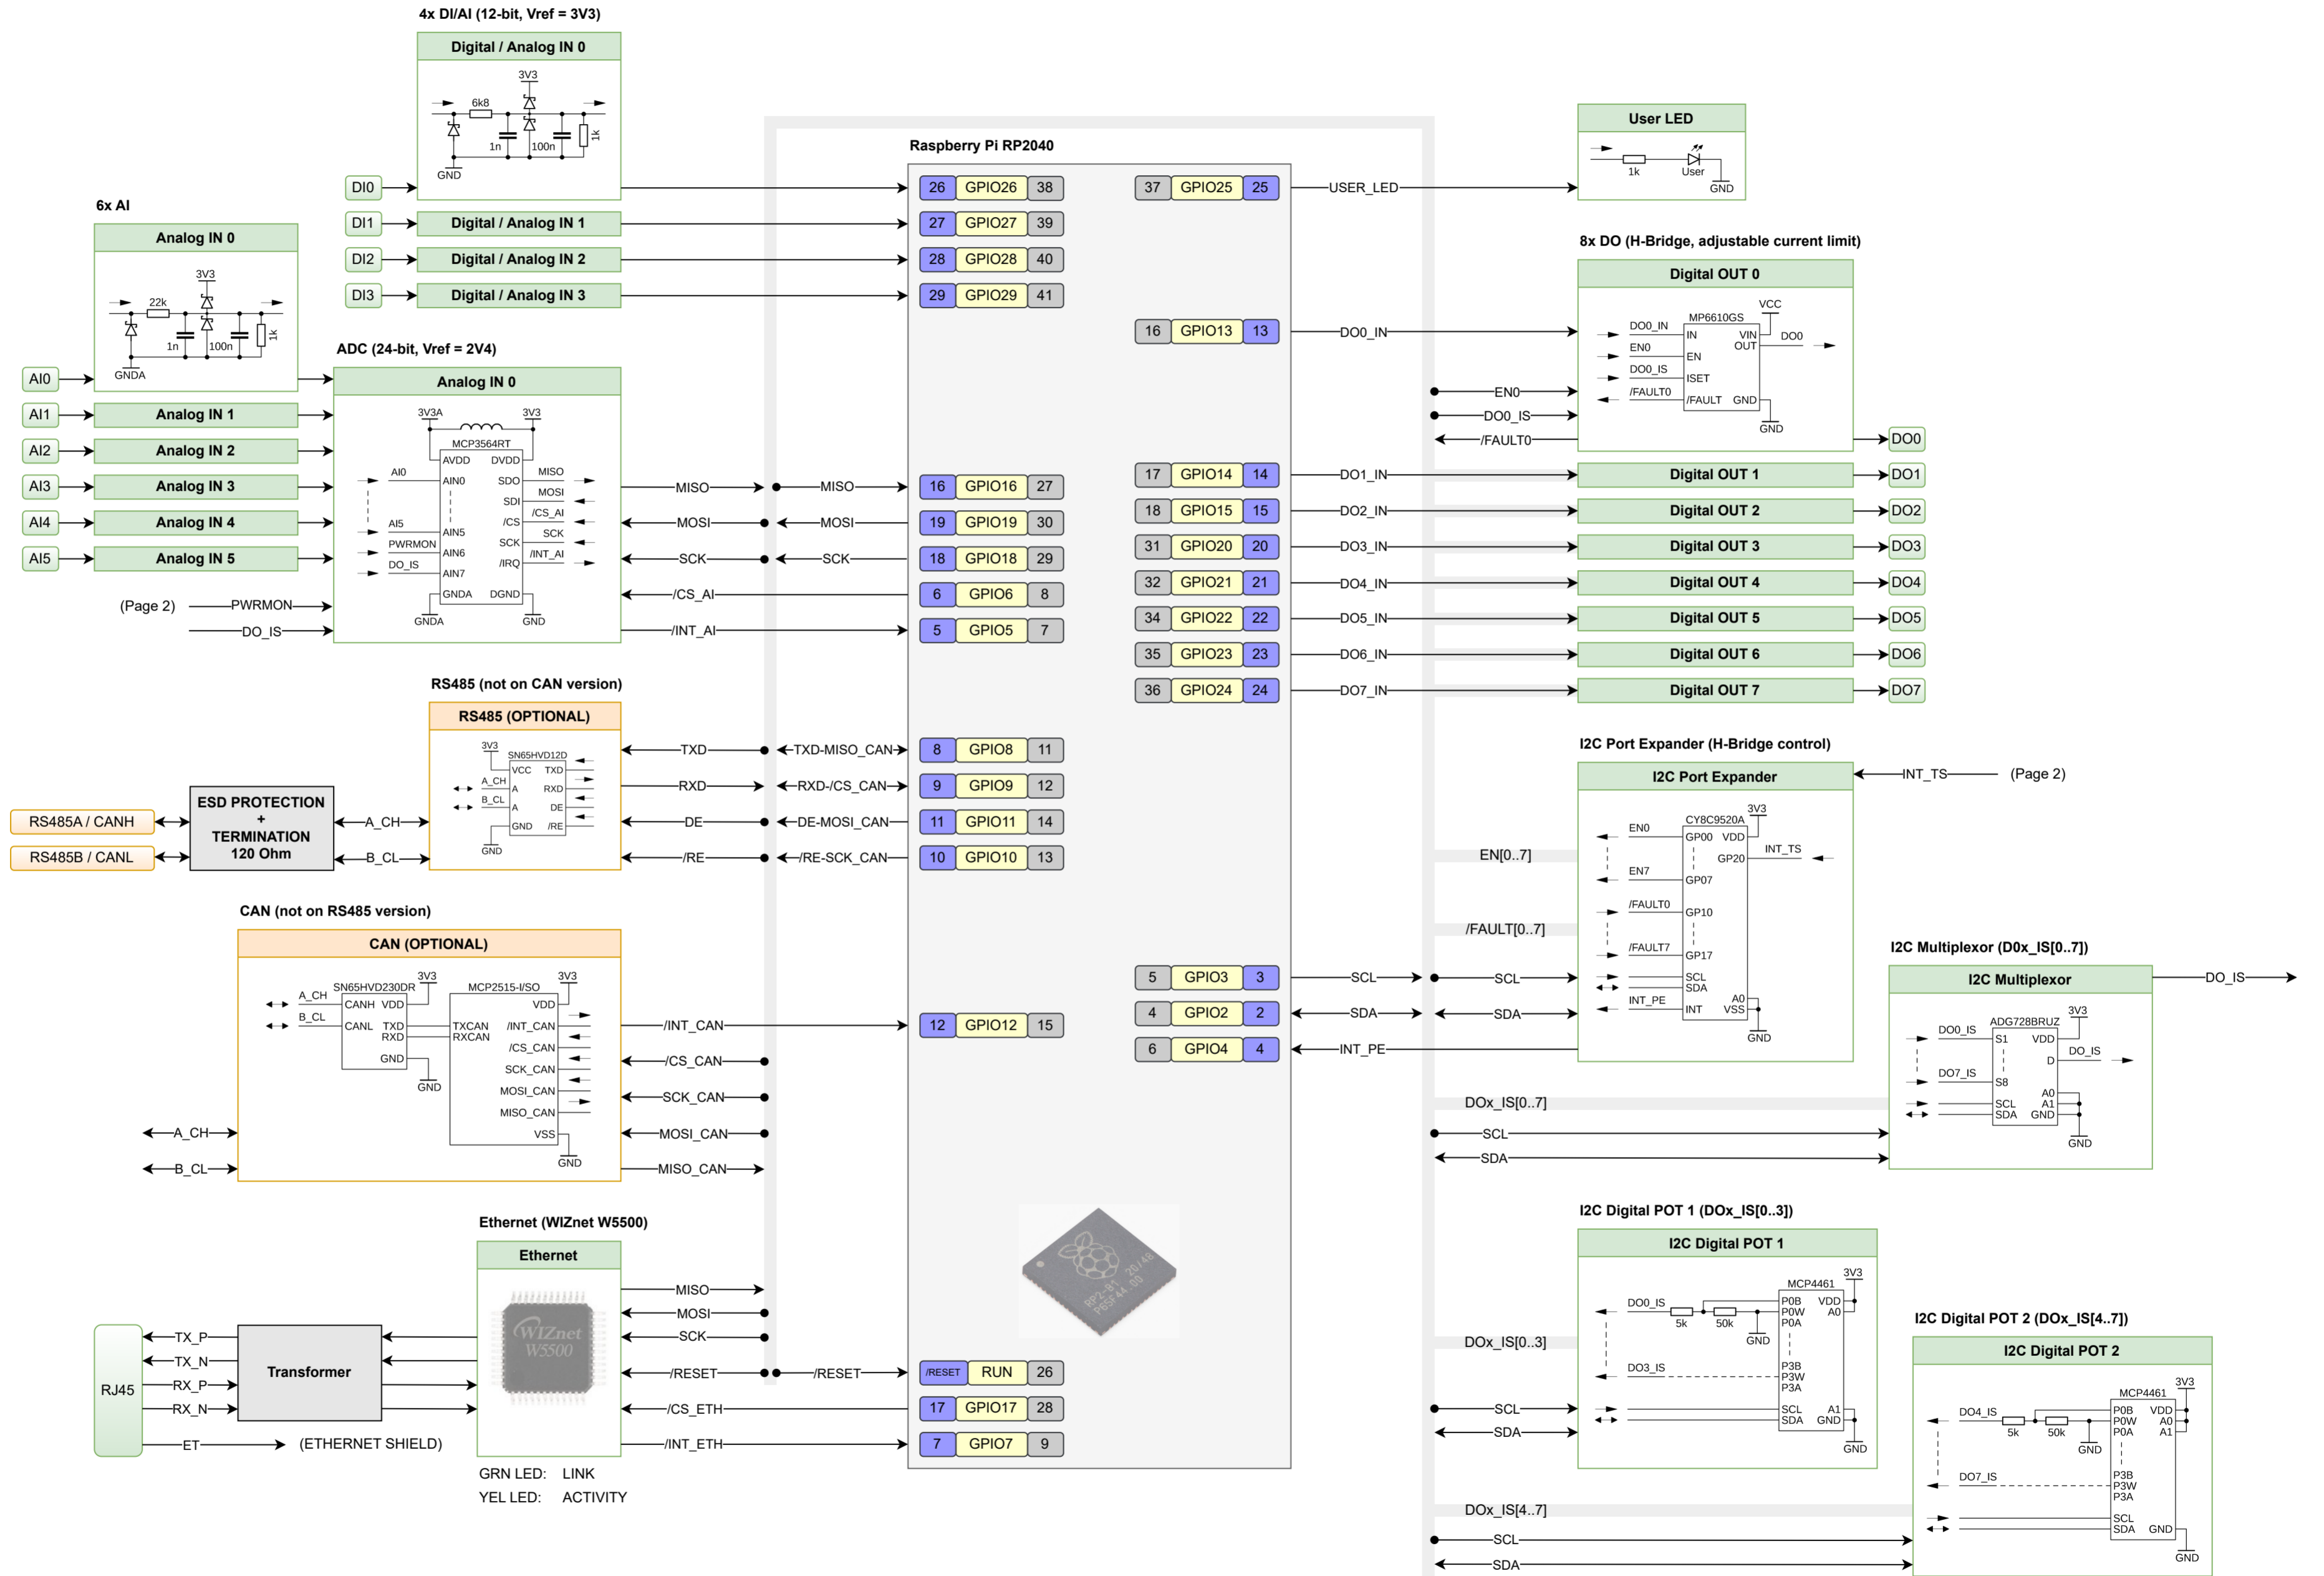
4x DI/AI (12-bit, Vref = 3V3)

Digital / Analog IN 0
3V3
6k8
1n
100n
1k
GND

DI0
DI1 Digital / Analog IN 1
DI2 Digital / Analog IN 2
DI3 Digital / Analog IN 3

6x AI
Analog IN 0
3V3
22k
1n
100n
1k
GNDA

AI0
AI1 Analog IN 1
AI2 Analog IN 2
AI3 Analog IN 3
AI4 Analog IN 4
AI5 Analog IN 5

ADC (24-bit, Vref = 2V4)
Analog IN 0
3V3A 3V3
MCP3564RT
AVDD DVDD
AI0 AIN0 SDO MISO
SDI MOSI
AI5 AIN5 /CS /CS_AI
PWRMON AIN6 SCK SCK
DO_IS AIN7 /IRQ /INT_AI
GNDA DGND
GNDA GND

(Page 2) PWRMON
DO_IS

RS485 (not on CAN version)
RS485 (OPTIONAL)
3V3
SN65HVD12D
VCC TXD
A_CH RXD
B_CL A DE
A /RE
GND
GND

RS485A / CANH
RS485B / CANL
ESD PROTECTION + TERMINATION 120 Ohm
A_CH
B_CL

CAN (not on RS485 version)
CAN (OPTIONAL)
3V3 3V3
A_CH SN65HVD230DR MCP2515-I/SO
CANH VDD VDD
B_CL CANL TXD TXCAN /INT_CAN
RXD RXCAN /CS_CAN
GND SCK_CAN
GND MOSI_CAN
MISO_CAN
VSS
GND
A_CH
B_CL

Ethernet (WIZnet W5500)
Ethernet
WIZnet W5500
RJ45
TX_P
TX_N
RX_P
RX_N
ET
Transformer
(ETHERNET SHIELD)
GRN LED: LINK
YEL LED: ACTIVITY

MISO MISO
MOSI MOSI
SCK SCK
/CS_AI
/INT_AI
TXD TXD-MISO_CAN
RXD RXD-/CS_CAN
DE DE-MOSI_CAN
/RE /RE-SCK_CAN
/INT_CAN
/CS_CAN
SCK_CAN
MOSI_CAN
MISO_CAN
MISO
MOSI
SCK
/RESET /RESET
/CS_ETH
/INT_ETH

Raspberry Pi RP2040
| 26 | GPIO26 | 38 |
| 27 | GPIO27 | 39 |
| 28 | GPIO28 | 40 |
| 29 | GPIO29 | 41 |
| 16 | GPIO16 | 27 |
| 19 | GPIO19 | 30 |
| 18 | GPIO18 | 29 |
| 6 | GPIO6 | 8 |
| 5 | GPIO5 | 7 |
| 8 | GPIO8 | 11 |
| 9 | GPIO9 | 12 |
| 11 | GPIO11 | 14 |
| 10 | GPIO10 | 13 |
| 12 | GPIO12 | 15 |
| /RESET | RUN | 26 |
| 17 | GPIO17 | 28 |
| 7 | GPIO7 | 9 |

| 37 | GPIO25 | 25 |
| 16 | GPIO13 | 13 |
| 17 | GPIO14 | 14 |
| 18 | GPIO15 | 15 |
| 31 | GPIO20 | 20 |
| 32 | GPIO21 | 21 |
| 34 | GPIO22 | 22 |
| 35 | GPIO23 | 23 |
| 36 | GPIO24 | 24 |
| 5 | GPIO3 | 3 |
| 4 | GPIO2 | 2 |
| 6 | GPIO4 | 4 |

RP2-B1 20/46 P65F44.00

USER_LED
User LED
1k User
GND

8x DO (H-Bridge, adjustable current limit)
Digital OUT 0
VCC
DO0_IN MP6610GS
IN VIN DO0
EN0 EN OUT
DO0_IS ISET
/FAULT0 /FAULT GND
GND
DO0_IN
EN0
DO0_IS
/FAULT0
DO0
DO1_IN Digital OUT 1 DO1
DO2_IN Digital OUT 2 DO2
DO3_IN Digital OUT 3 DO3
DO4_IN Digital OUT 4 DO4
DO5_IN Digital OUT 5 DO5
DO6_IN Digital OUT 6 DO6
DO7_IN Digital OUT 7 DO7

I2C Port Expander (H-Bridge control)
I2C Port Expander
INT_TS (Page 2)
3V3
CY8C9520A
EN0 GP00 VDD
INT_TS
GP20
EN7 GP07
/FAULT0 GP10
/FAULT7 GP17
SCL
SDA
INT_PE A0
INT VSS
GND
EN[0..7]
/FAULT[0..7]
SCL SCL
SDA SDA
INT_PE

I2C Multiplexor (D0x_IS[0..7])
I2C Multiplexor
DO_IS
3V3
DO0_IS ADG728BRUZ
S1 VDD
D DO_IS
DO7_IS S8
A0
SCL A1
SDA GND
GND
DOx_IS[0..7]
SCL
SDA

I2C Digital POT 1 (DOx_IS[0..3])
I2C Digital POT 1
3V3
MCP4461
DO0_IS P0B VDD
P0W A0
5k 50k P0A
GND
DO3_IS P3B
P3W
P3A
SCL A1
SDA GND
GND
DOx_IS[0..3]
SCL
SDA

I2C Digital POT 2 (DOx_IS[4..7])
I2C Digital POT 2
3V3
MCP4461
DO4_IS P0B VDD
P0W A0
5k 50k P0A A1
GND
DO7_IS P3B
P3W
P3A
SCL
SDA GND
GND
DOx_IS[4..7]
SCL
SDA